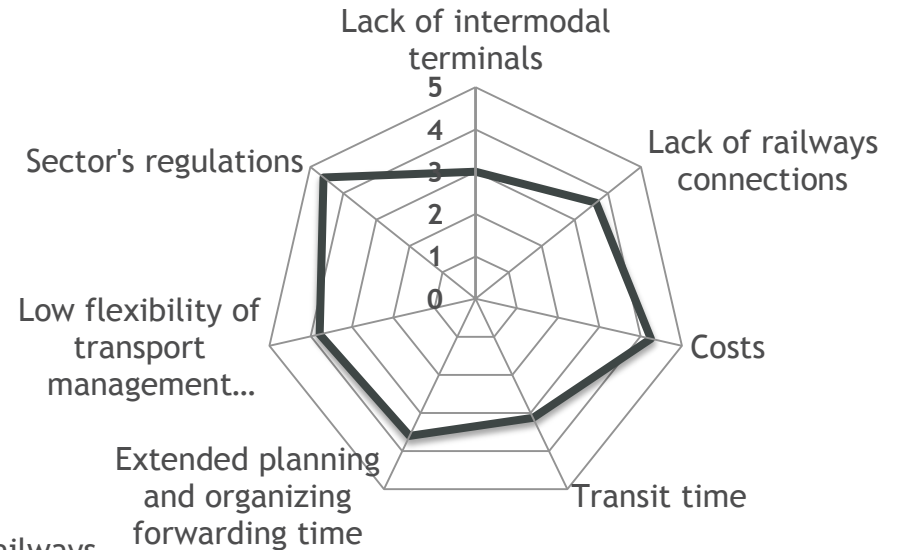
Lack of intermodal terminals

5
4
3
2
1
0

Lack of railways connections

Costs

Transit time

Extended planning and organizing forwarding time

Low flexibility of transport management…

Sector's regulations

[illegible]ilways